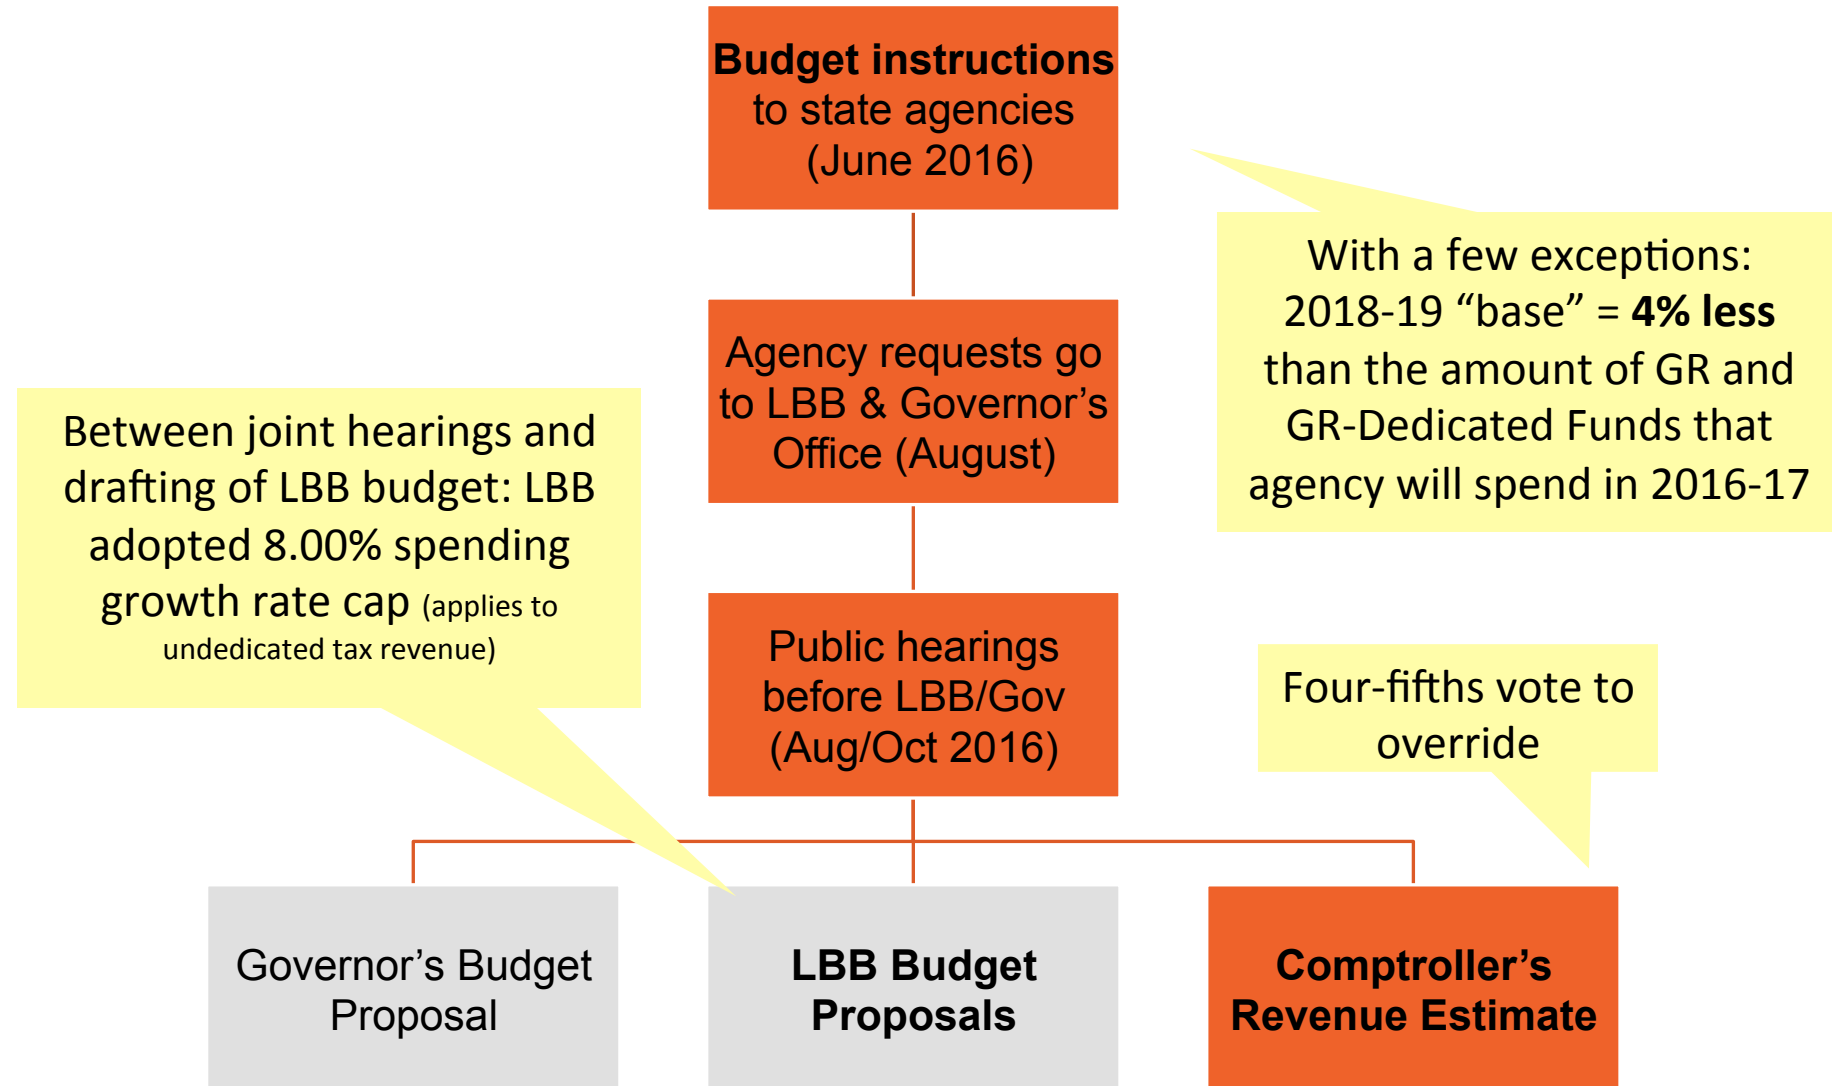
**Budget instructions** to state agencies (June 2016)

With a few exceptions: 2018-19 “base” = **4% less** than the amount of GR and GR-Dedicated Funds that agency will spend in 2016-17

Agency requests go to LBB & Governor’s Office (August)

Between joint hearings and drafting of LBB budget: LBB adopted 8.00% spending growth rate cap (applies to undedicated tax revenue)

Public hearings before LBB/Gov (Aug/Oct 2016)

Four-fifths vote to override

Governor’s Budget Proposal

**LBB Budget Proposals**

**Comptroller’s Revenue Estimate**